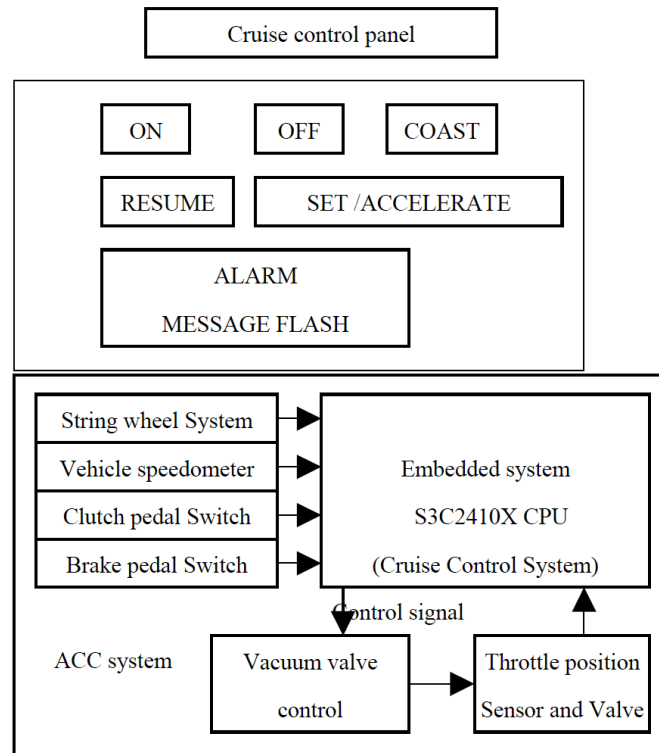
Cruise control panel

ON

OFF

COAST

RESUME

SET /ACCELERATE

ALARM

MESSAGE FLASH

String wheel System

Vehicle speedometer

Clutch pedal Switch

Brake pedal Switch

Embedded system

S3C2410X CPU

(Cruise Control System)

Control signal

ACC system

Vacuum valve control

Throttle position Sensor and Valve